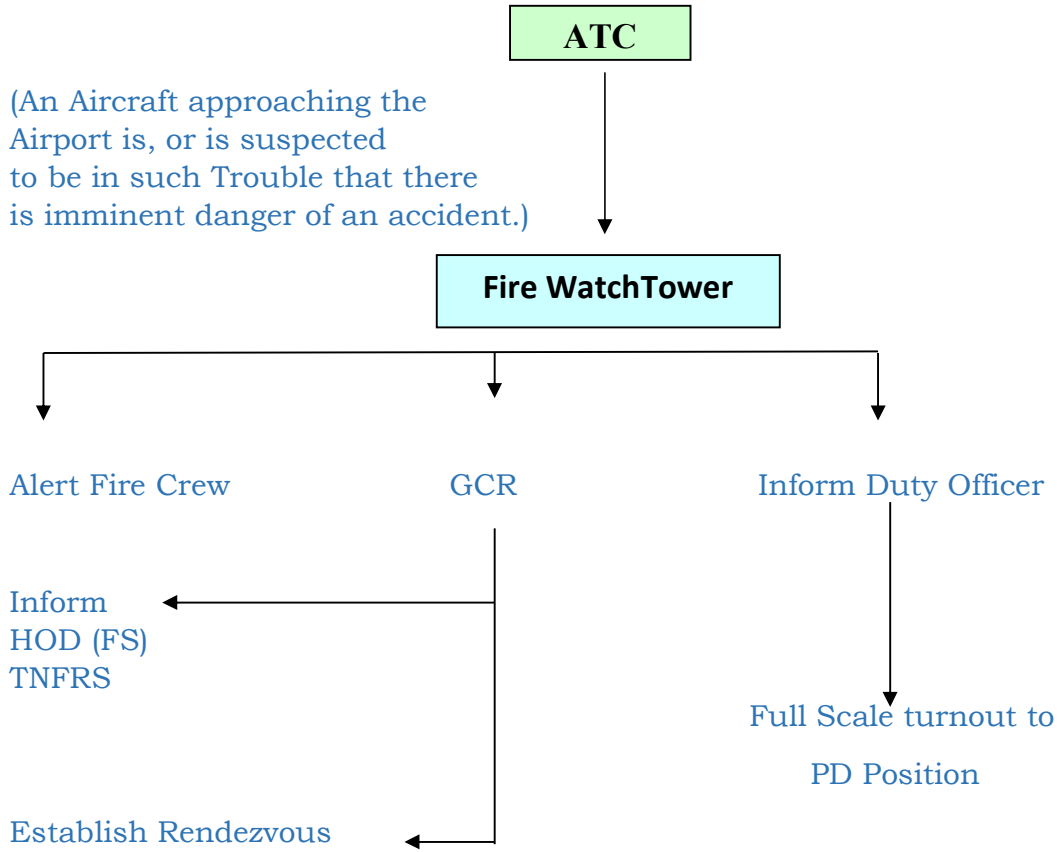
ATC

(An Aircraft approaching the Airport is, or is suspected to be in such Trouble that there is imminent danger of an accident.)

Fire WatchTower

Alert Fire Crew

GCR

Inform Duty Officer

Inform
HOD (FS)
TNFRS

Full Scale turnout to
PD Position

Establish Rendezvous